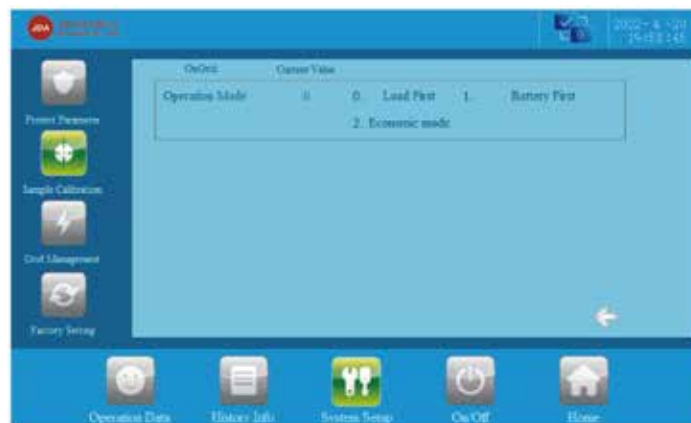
2022 - 4 - 20
15:53:45

Protect Parameter

Sample Calibration

Grid Management

Factory Setting

OnGrid

Current Value

| Operation Mode | 0 | 0. Load First | 1. Battery First |
|---|---|---|---|
| | | 2. Economic mode | |

Operation Data

History Info

System Setup

On/Off

Home